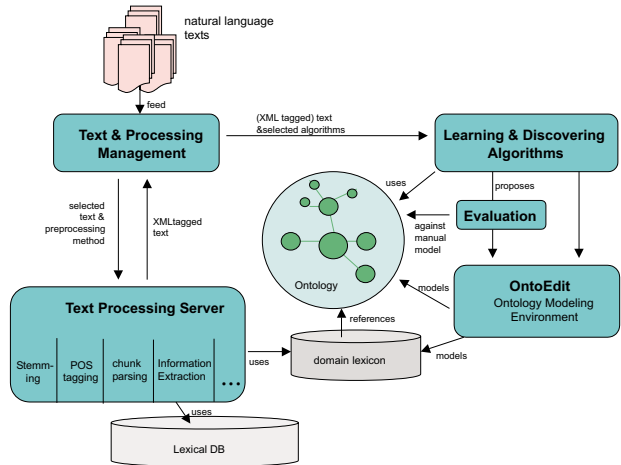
natural language texts

feed

Text & Processing Management

(XML tagged) text &selected algorithms

Learning & Discovering Algorithms

uses

proposes

Evaluation

against manual model

selected text & preprocessing method

XMLtagged text

Ontology

OntoEdit
Ontology Modeling Environment

models

references

Text Processing Server

Stemming

POS tagging

chunk parsing

Information Extraction

...

uses

domain lexicon

models

uses

Lexical DB